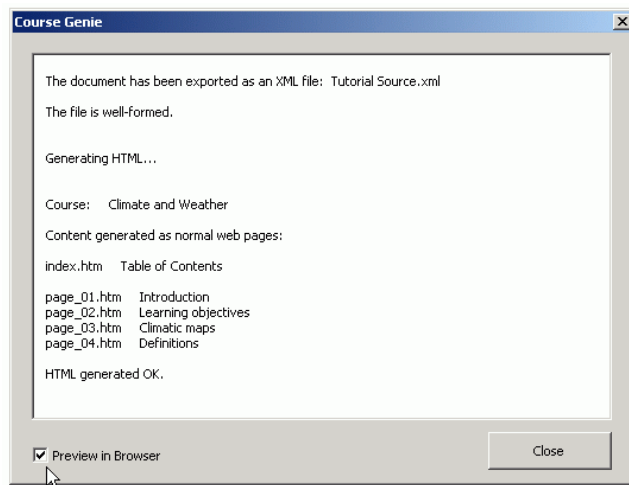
Course Genie

The document has been exported as an XML file: Tutorial Source.xml

The file is well-formed.

Generating HTML...

Course: Climate and Weather

Content generated as normal web pages:

index.htm Table of Contents

page_01.htm Introduction
page_02.htm Learning objectives
page_03.htm Climatic maps
page_04.htm Definitions

HTML generated OK.

Preview in Browser

Close